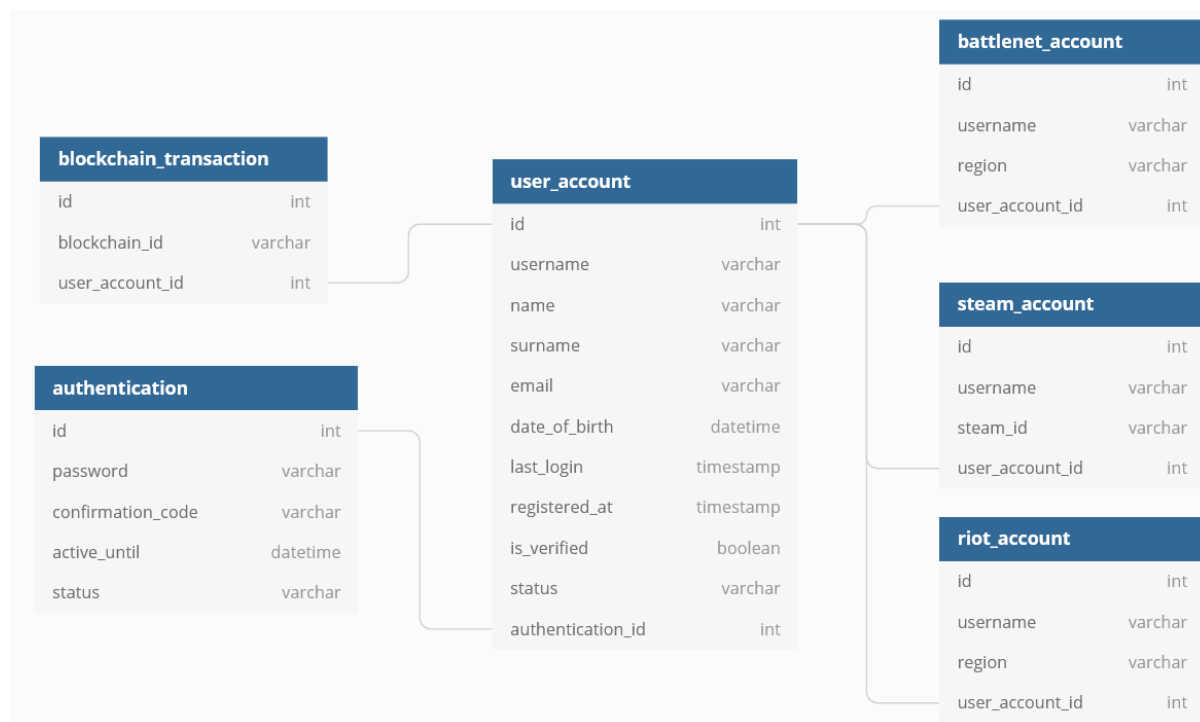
blockchain_transaction

| | |
|---|---|
| id | int |
| blockchain_id | varchar |
| user_account_id | int |

authentication

| | |
|---|---|
| id | int |
| password | varchar |
| confirmation_code | varchar |
| active_until | datetime |
| status | varchar |

user_account

| | |
|---|---|
| id | int |
| username | varchar |
| name | varchar |
| surname | varchar |
| email | varchar |
| date_of_birth | datetime |
| last_login | timestamp |
| registered_at | timestamp |
| is_verified | boolean |
| status | varchar |
| authentication_id | int |

battlenet_account

| | |
|---|---|
| id | int |
| username | varchar |
| region | varchar |
| user_account_id | int |

steam_account

| | |
|---|---|
| id | int |
| username | varchar |
| steam_id | varchar |
| user_account_id | int |

riot_account

| | |
|---|---|
| id | int |
| username | varchar |
| region | varchar |
| user_account_id | int |